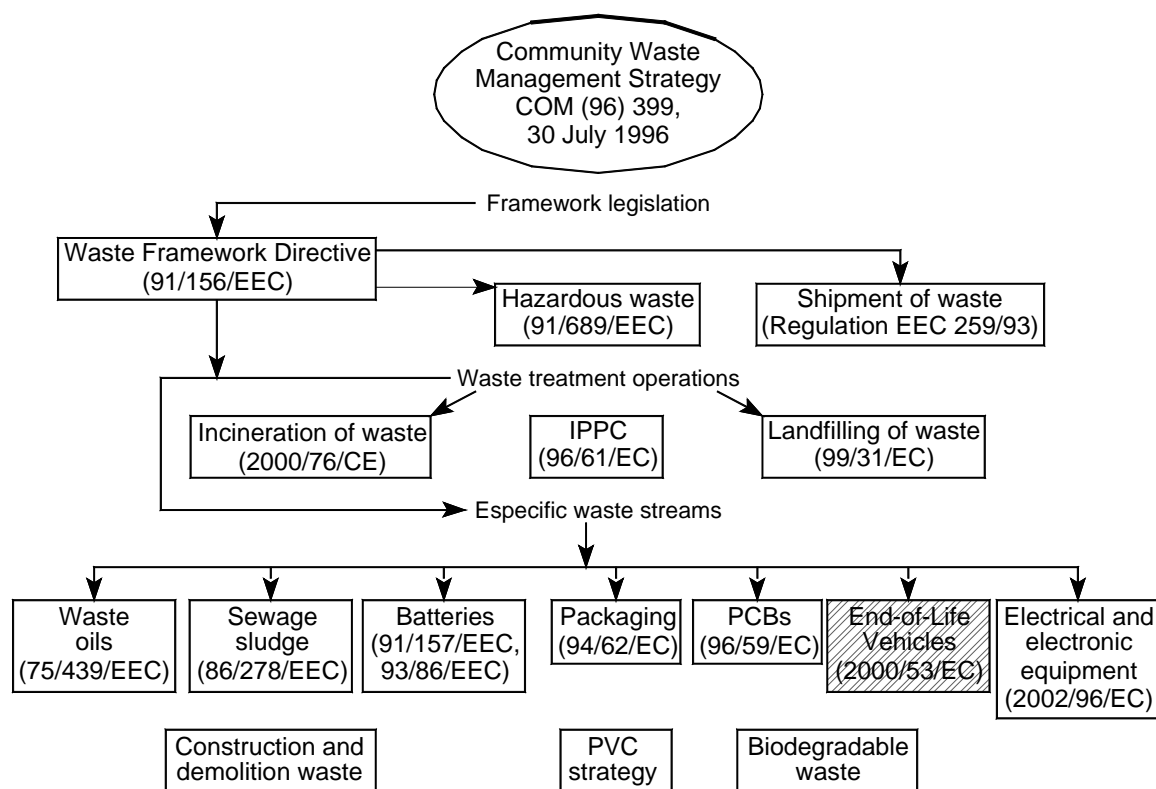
Community Waste Management Strategy COM (96) 399, 30 July 1996

Framework legislation

Waste Framework Directive (91/156/EEC)

Hazardous waste (91/689/EEC)

Shipment of waste (Regulation EEC 259/93)

Waste treatment operations

Incineration of waste (2000/76/CE)

IPPC (96/61/EC)

Landfilling of waste (99/31/EC)

Especific waste streams

Waste oils (75/439/EEC)

Sewage sludge (86/278/EEC)

Batteries (91/157/EEC, 93/86/EEC)

Packaging (94/62/EC)

PCBs (96/59/EC)

End-of-Life Vehicles (2000/53/EC)

Electrical and electronic equipment (2002/96/EC)

Construction and demolition waste

PVC strategy

Biodegradable waste